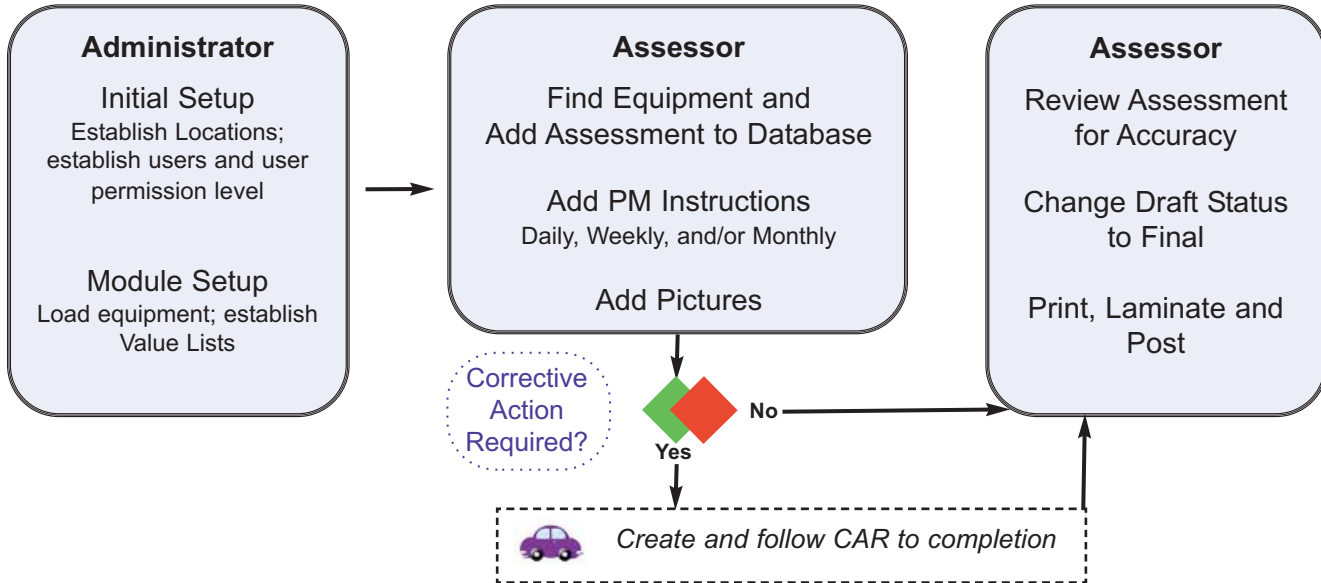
Administrator

Initial Setup
Establish Locations; establish users and user permission level

Module Setup
Load equipment; establish Value Lists

Assessor

Find Equipment and Add Assessment to Database

Add PM Instructions
Daily, Weekly, and/or Monthly

Add Pictures

Assessor

Review Assessment for Accuracy

Change Draft Status to Final

Print, Laminate and Post

Corrective Action Required?

No

Yes

Create and follow CAR to completion